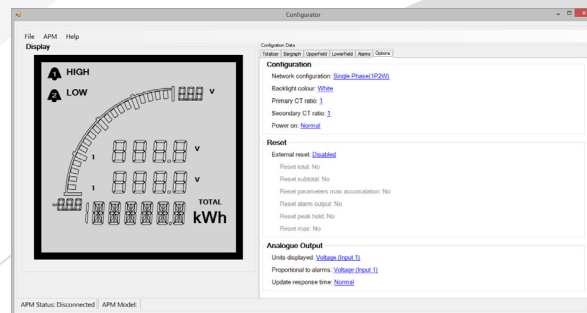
Configurator

File APM Help

Display

HIGH

LOW

V

I

V

I

V

TOTAL

kWh

Configuration Data

Totalizer Bargraph UpperField LowerField Alarms Options

Configuration

Network configuration: Single Phase(1P2W)

Backlight colour: White

Primary CT ratio: 1

Secondary CT ratio: 1

Power on: Normal

Reset

External reset: Disabled

Reset total: No

Reset subtotal: No

Reset parameters max accumulation: No

Reset alarm output: No

Reset peak hold: No

Reset max: No

Analogue Output

Units displayed: Voltage (Input 1)

Proportional to alarms: Voltage (Input 1)

Update response time: Normal

APM Status: Disconnected APM Model: